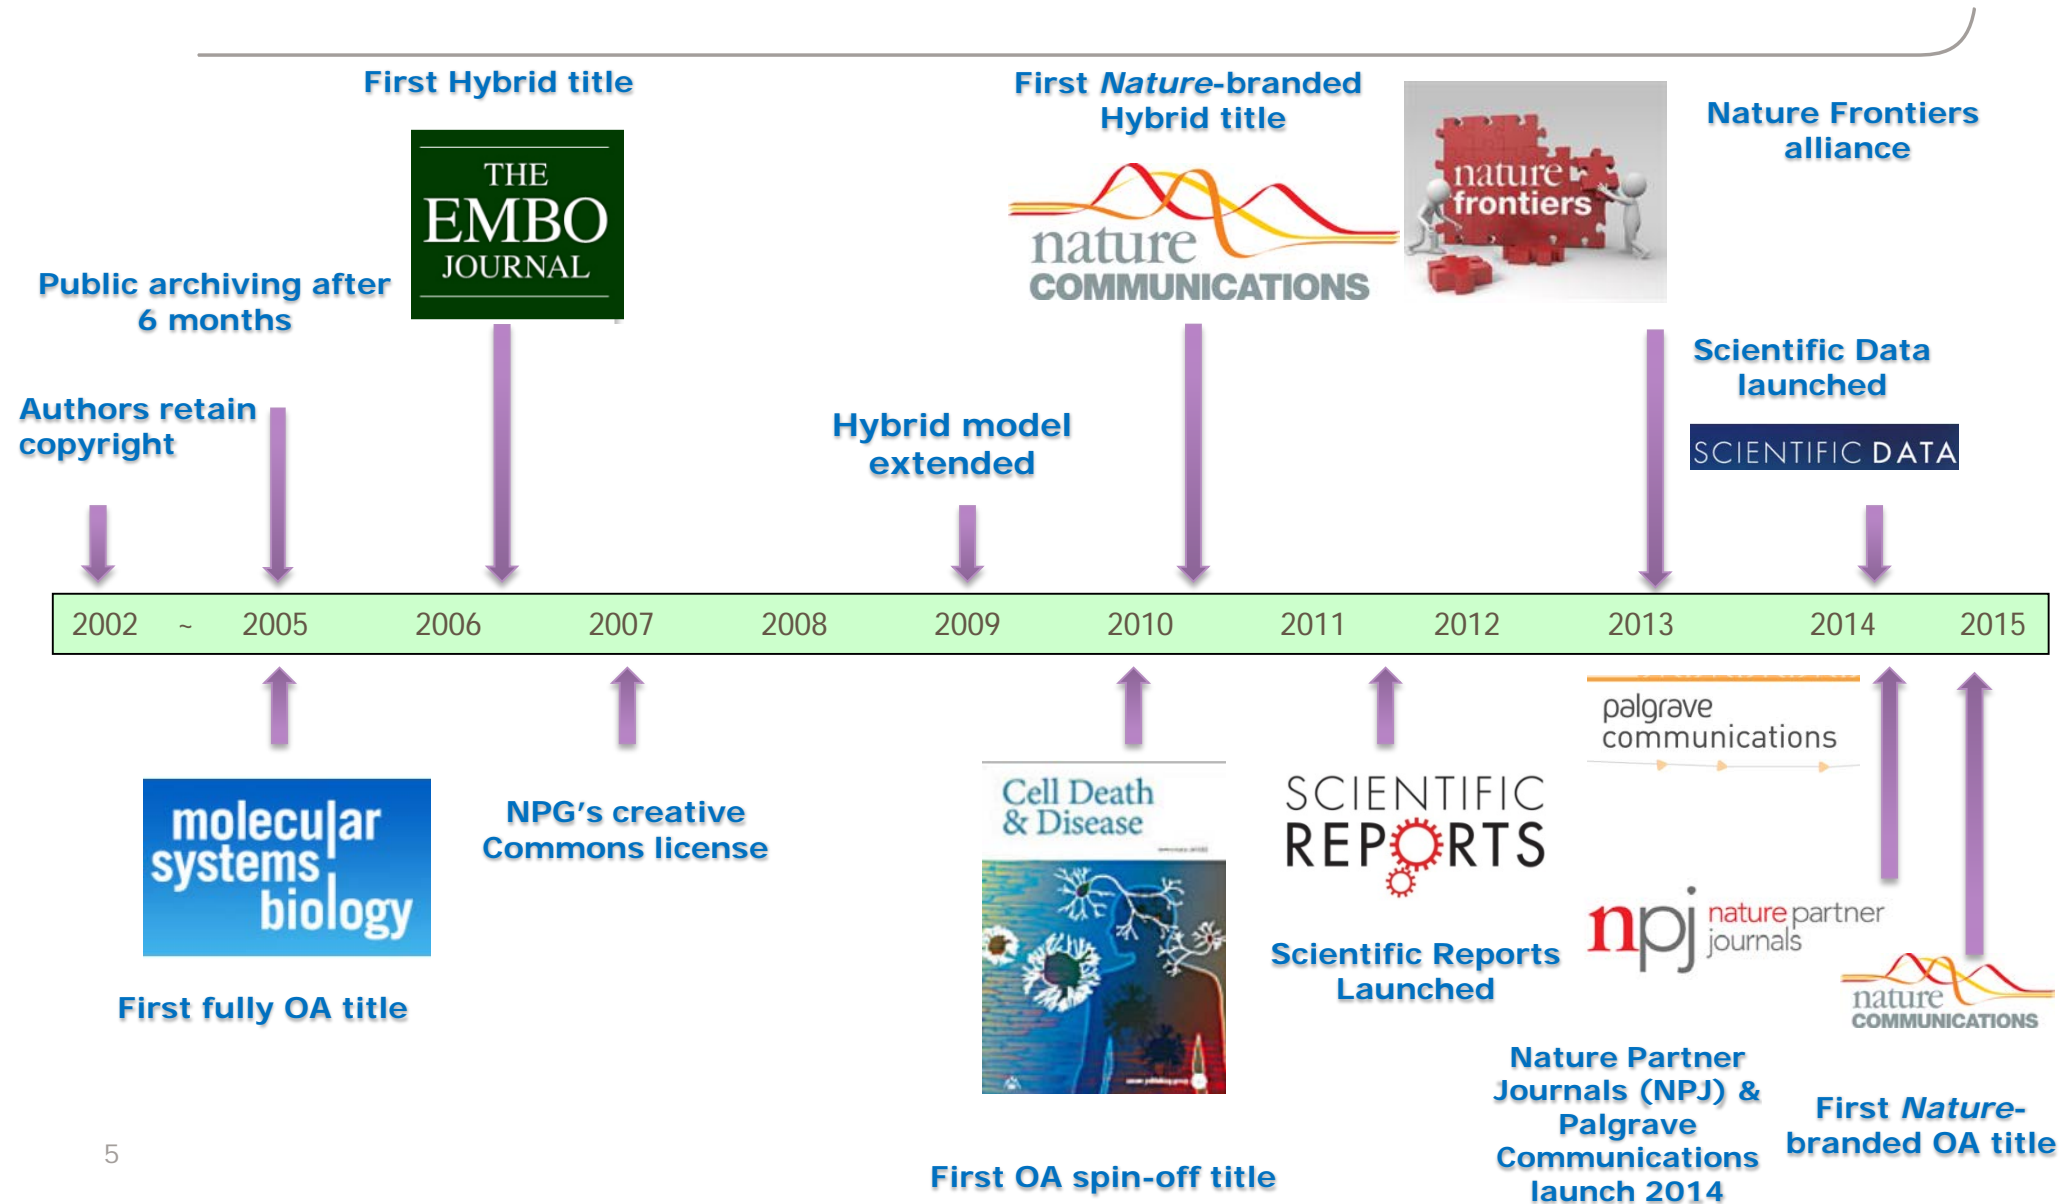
First Hybrid title

THE EMBO JOURNAL

First *Nature*-branded Hybrid title

nature COMMUNICATIONS

nature frontiers

Nature Frontiers alliance

Public archiving after 6 months

Authors retain copyright

Hybrid model extended

Scientific Data launched

SCIENTIFIC DATA

| 2002 | ~ | 2005 | 2006 | 2007 | 2008 | 2009 | 2010 | 2011 | 2012 | 2013 | 2014 | 2015 |
|---|---|---|---|---|---|---|---|---|---|---|---|---|

molecular systems biology

First fully OA title

NPG's creative Commons license

Cell Death & Disease

First OA spin-off title

SCIENTIFIC REPORTS

Scientific Reports Launched

palgrave communications

npj nature partner journals

Nature Partner Journals (NPJ) & Palgrave Communications launch 2014

nature COMMUNICATIONS

First *Nature*-branded OA title

5